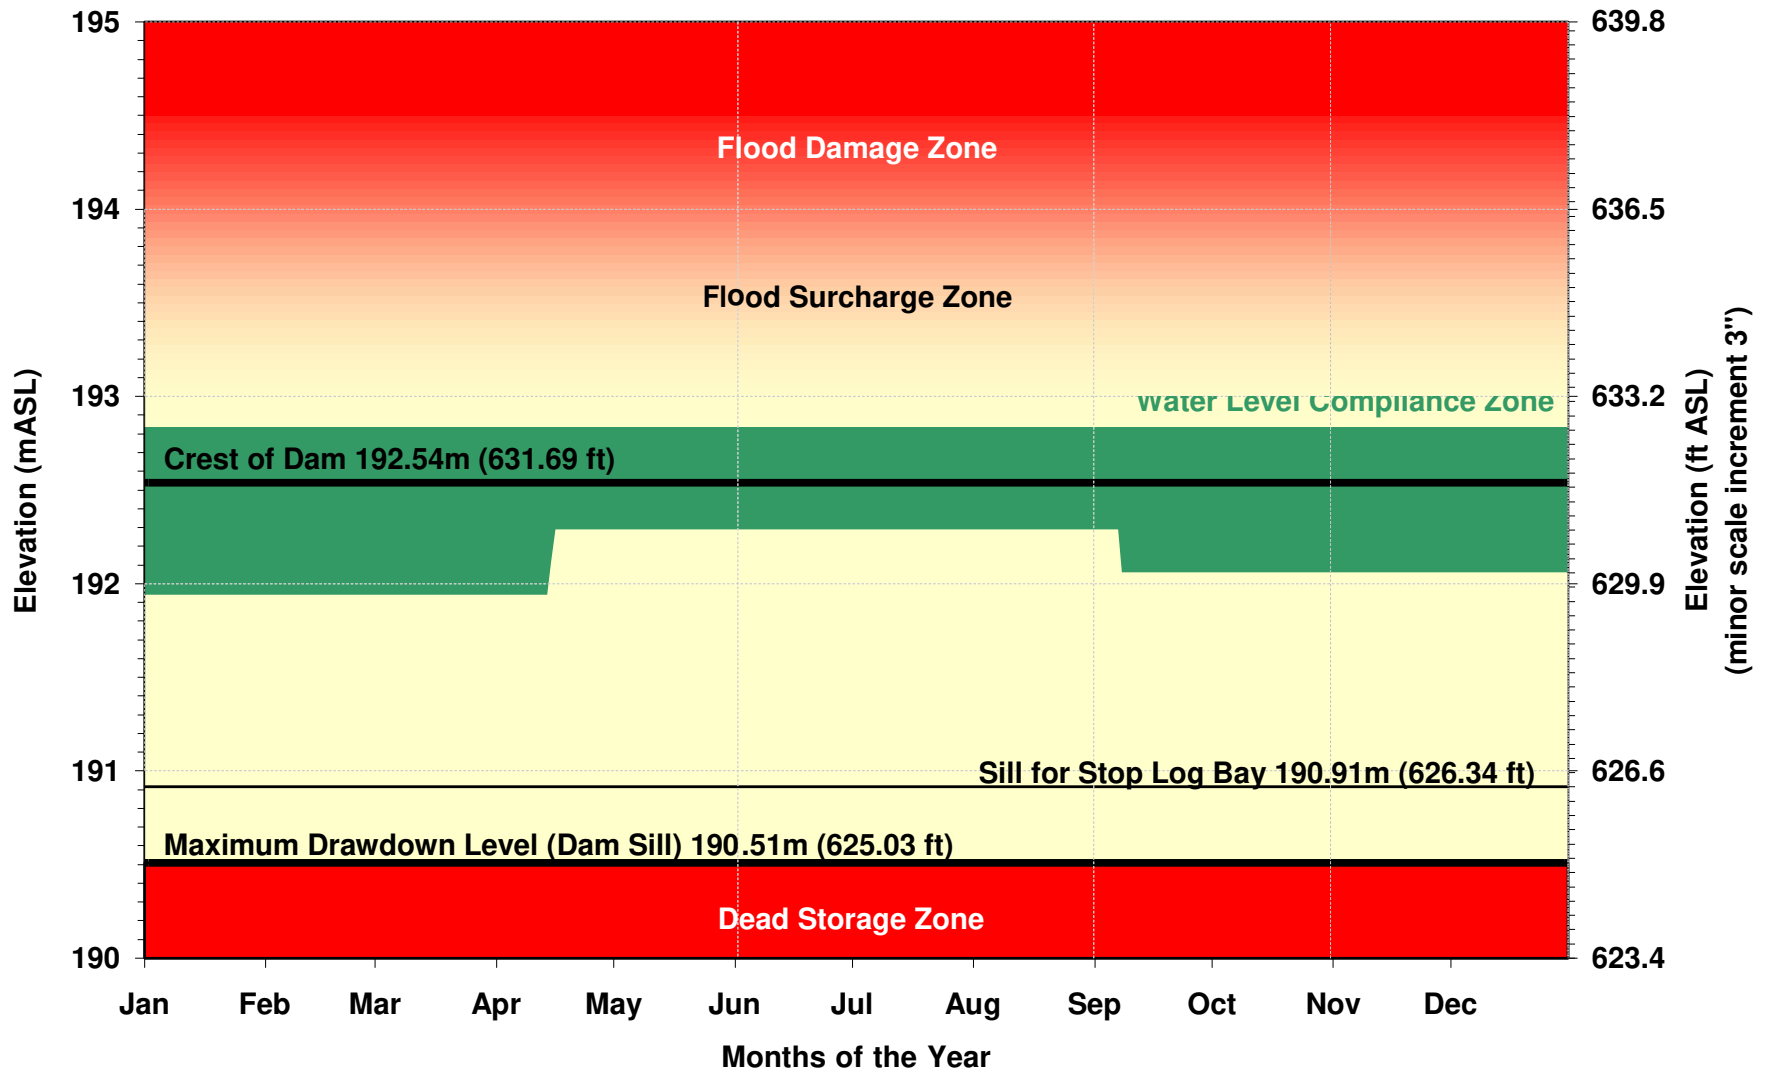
195
194
193
192
191
190

639.8
636.5
633.2
629.9
626.6
623.4

Elevation (mASL)

Elevation (ft ASL)
(minor scale increment 3")

Flood Damage Zone

Flood Surcharge Zone

Water Level Compliance Zone

Crest of Dam 192.54m (631.69 ft)

Sill for Stop Log Bay 190.91m (626.34 ft)

Maximum Drawdown Level (Dam Sill) 190.51m (625.03 ft)

Dead Storage Zone

Jan Feb Mar Apr May Jun Jul Aug Sep Oct Nov Dec

Months of the Year